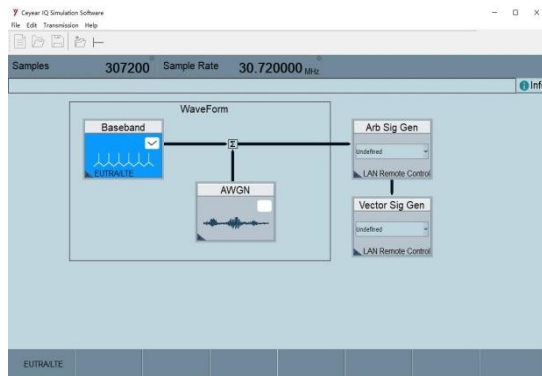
Ceyear IQ Simulation Software
File Edit Transmission Help

Samples 307200 Sample Rate 30.720000 MHz

Inf

WaveForm

Baseband

EUTRA/LTE

$\Sigma$

AWGN

Arb Sig Gen

Undefined

LAN Remote Control

Vector Sig Gen

Undefined

LAN Remote Control

EUTRA/LTE